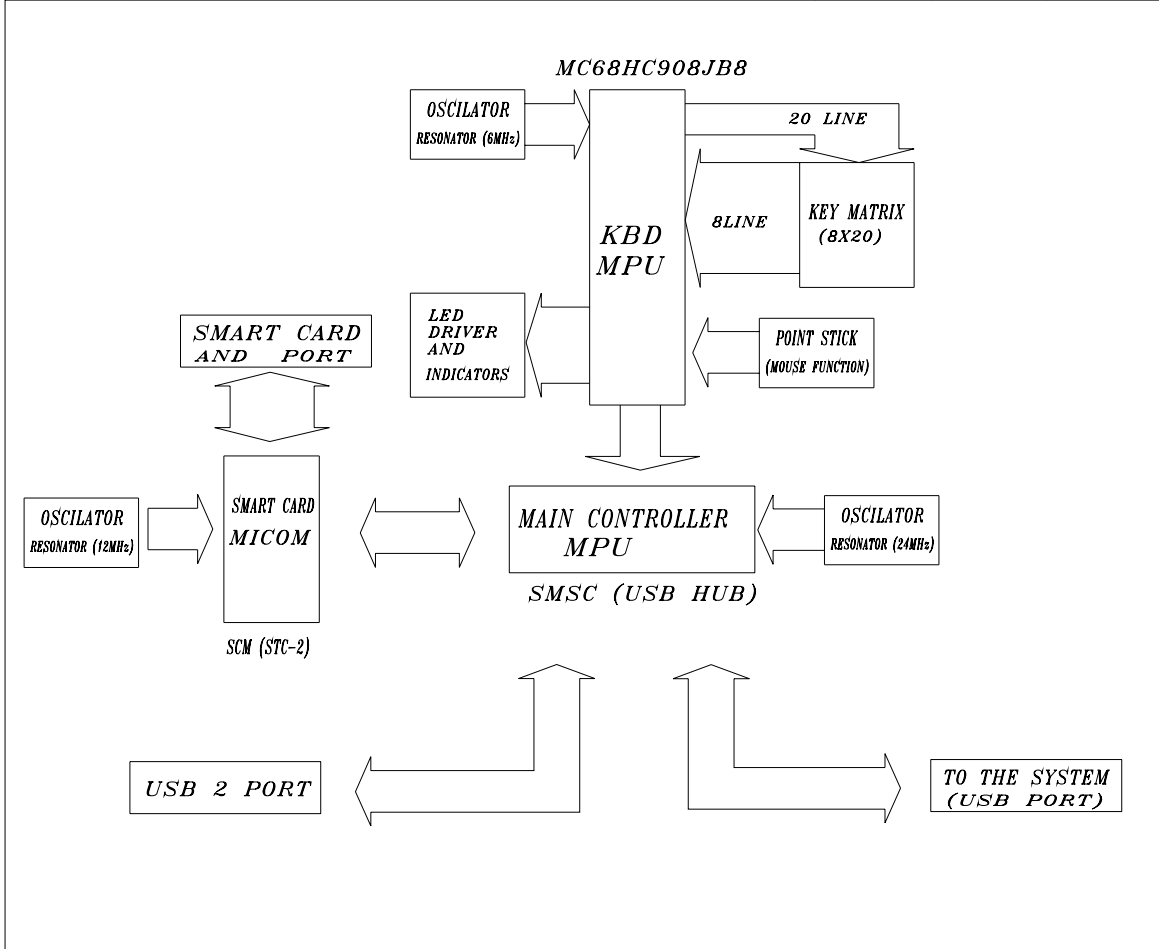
MC68HC908JB8

OSCILATOR
RESONATOR (6MHz)

20 LINE

KBD
MPU

8LINE

KEY MATRIX
(8X20)

LED
DRIVER
AND
INDICATORS

POINT STICK
(MOUSE FUNCTION)

SMART CARD
AND PORT

OSCILATOR
RESONATOR (12MHz)

SMART CARD
MICOM

SCM (STC-2)

MAIN CONTROLLER
MPU

SMSC (USB HUB)

OSCILATOR
RESONATOR (24MHz)

USB 2 PORT

TO THE SYSTEM
(USB PORT)